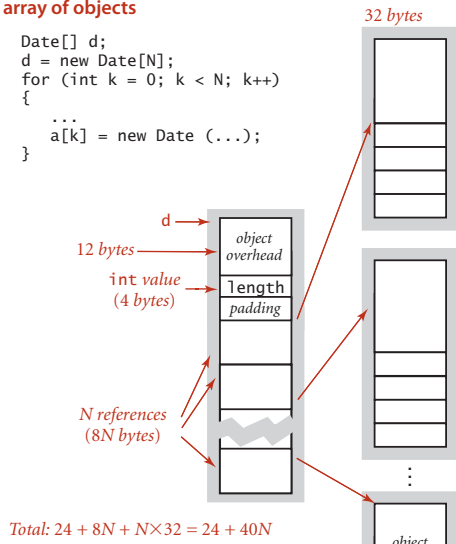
array of objects

```
Date[] d;
d = new Date[N];
for (int k = 0; k < N; k++)
{
   ...
   a[k] = new Date (...);
}
```

32 bytes

d

12 bytes

object overhead

int value (4 bytes)

length

padding

N references (8N bytes)

⋮

Total: $24 + 8N + N\times32 = 24 + 40N$

object